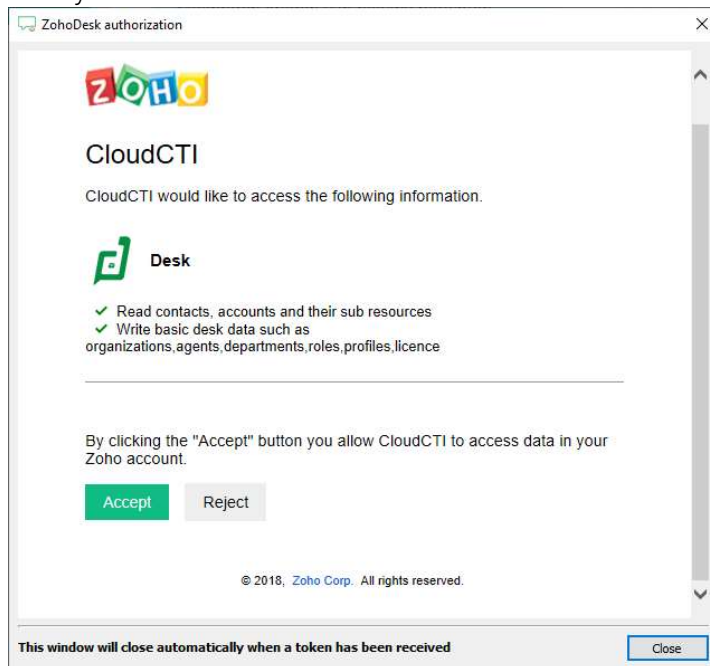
ZohoDesk authorization

ZOHO

CloudCTI

CloudCTI would like to access the following information.

Desk

✔ Read contacts, accounts and their sub resources
✔ Write basic desk data such as organizations,agents,departments,roles,profiles,licence

By clicking the "Accept" button you allow CloudCTI to access data in your Zoho account.

Accept Reject

© 2018, Zoho Corp. All rights reserved.

This window will close automatically when a token has been received

Close